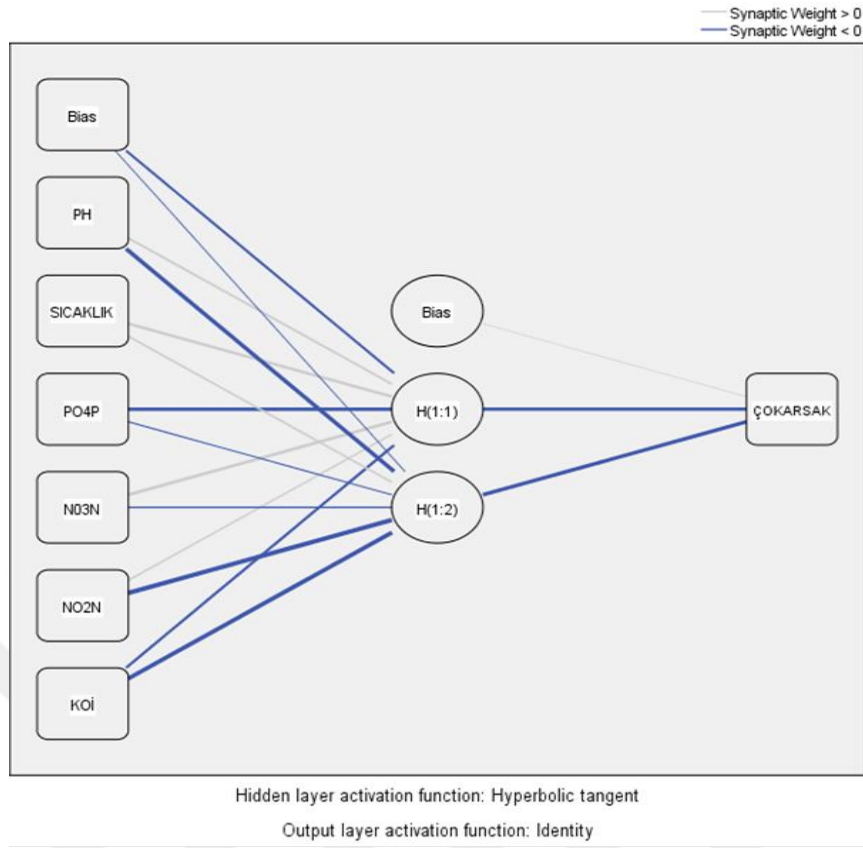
Synaptic Weight > 0
Synaptic Weight < 0

Bias
PH
SICAKLIK
PO4P
N03N
NO2N
KOİ

Bias
H(1:1)
H(1:2)

ÇOKARSAK

Hidden layer activation function: Hyperbolic tangent

Output layer activation function: Identity